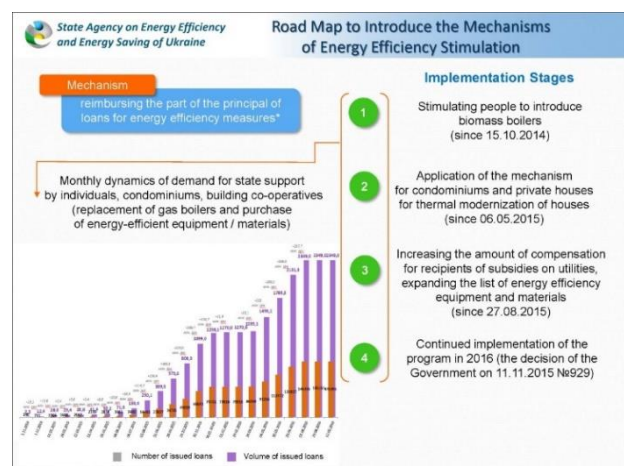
State Agency on Energy Efficiency and Energy Saving of Ukraine

Road Map to Introduce the Mechanisms of Energy Efficiency Stimulation

Mechanism

reimbursing the part of the principal of loans for energy efficiency measures*

Monthly dynamics of demand for state support by individuals, condominiums, building co-operatives (replacement of gas boilers and purchase of energy-efficient equipment / materials)

Implementation Stages

1

Stimulating people to introduce biomass boilers (since 15.10.2014)

2

Application of the mechanism for condominiums and private houses for thermal modernization of houses (since 06.05.2015)

3

Increasing the amount of compensation for recipients of subsidies on utilities, expanding the list of energy efficiency equipment and materials (since 27.08.2015)

4

Continued implementation of the program in 2016 (the decision of the Government on 11.11.2015 №929)

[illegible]

Number of issued loans

Volume of issued loans